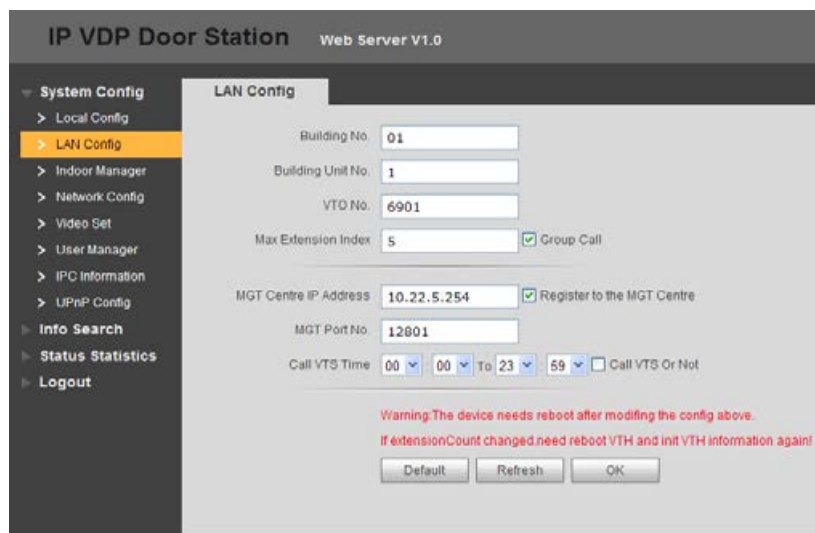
IP VDP Door Station Web Server V1.0

System Config
> Local Config
> LAN Config
> Indoor Manager
> Network Config
> Video Set
> User Manager
> IPC Information
> UPnP Config
Info Search
Status Statistics
Logout

LAN Config

Building No. 01
Building Unit No. 1
VTO No. 6901
Max Extension Index 5 Group Call

MGT Centre IP Address 10.22.5.254 Register to the MGT Centre
MGT Port No. 12801
Call VTS Time 00 : 00 To 23 : 59 Call VTS Or Not

Warning:The device needs reboot after modifing the config above.
If extensionCount changed,need reboot VTH and init VTH information again!

Default Refresh OK